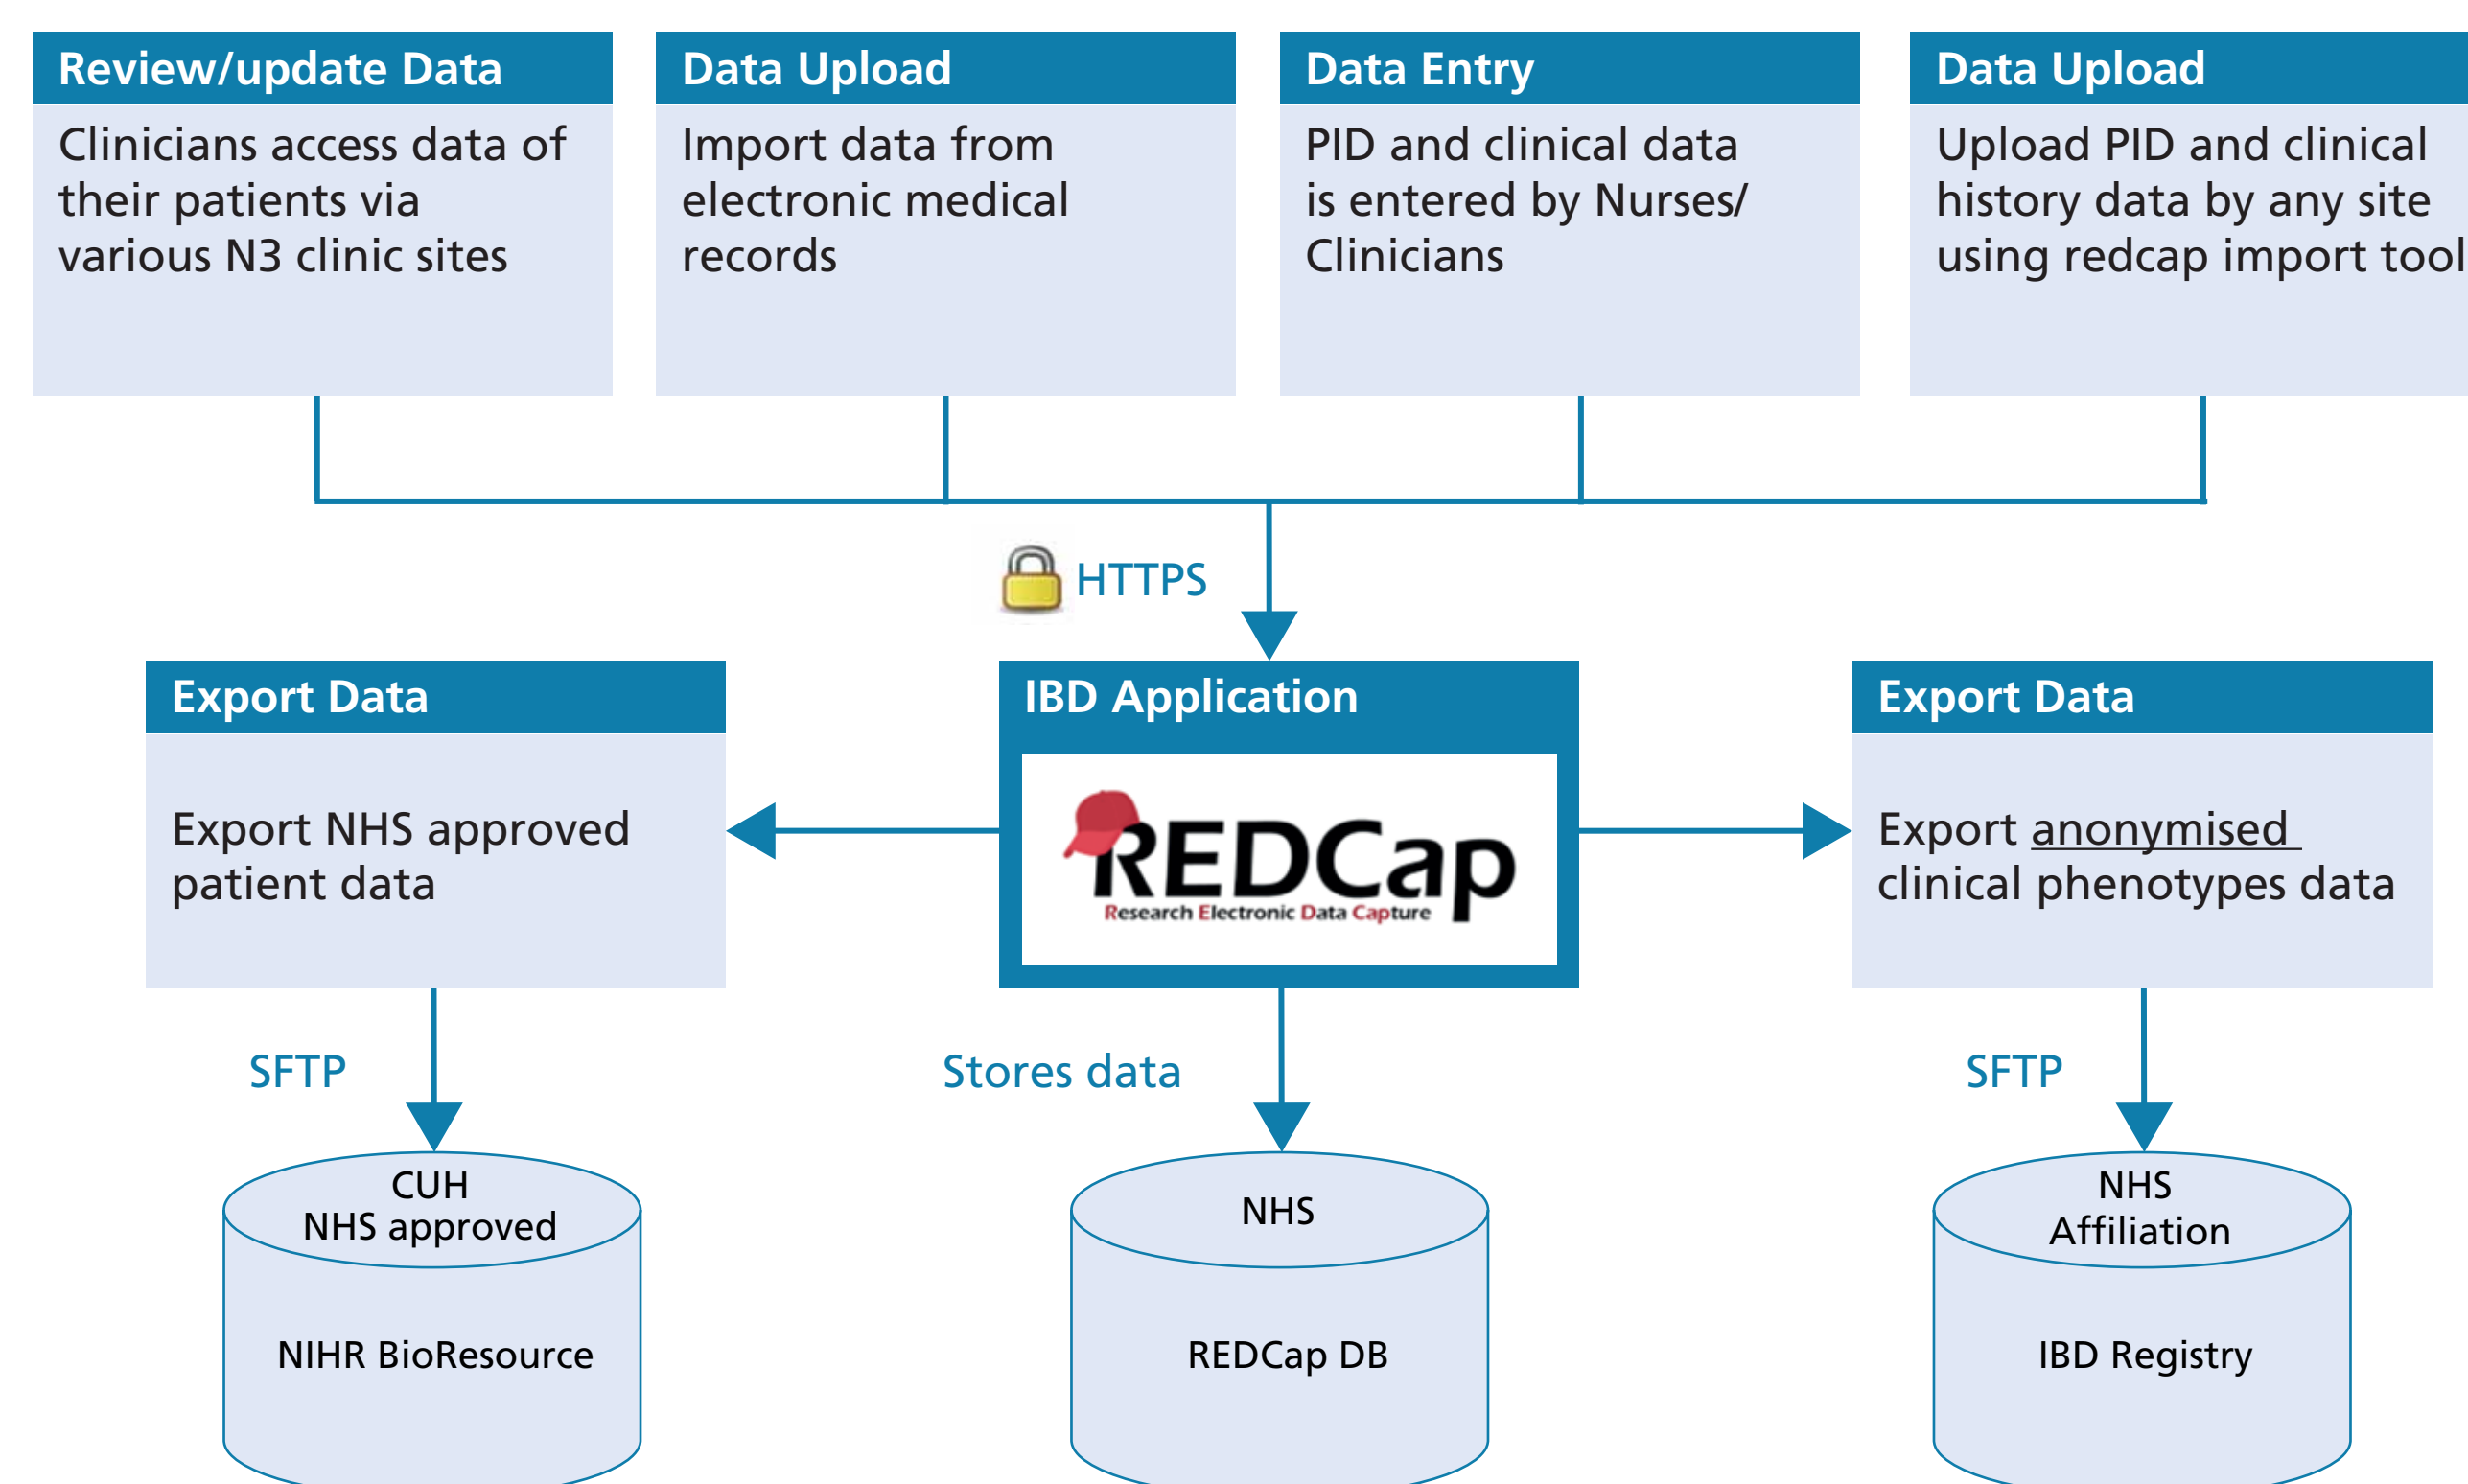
Review/update Data
Clinicians access data of their patients via various N3 clinic sites

Data Upload
Import data from electronic medical records

Data Entry
PID and clinical data is entered by Nurses/ Clinicians

Data Upload
Upload PID and clinical history data by any site using redcap import tool

HTTPS

Export Data
Export NHS approved patient data

IBD Application
REDCap
Research Electronic Data Capture

Export Data
Export anonymised clinical phenotypes data

SFTP

Stores data

SFTP

CUH
NHS approved
NIHR BioResource

NHS
REDCap DB

NHS
Affiliation
IBD Registry